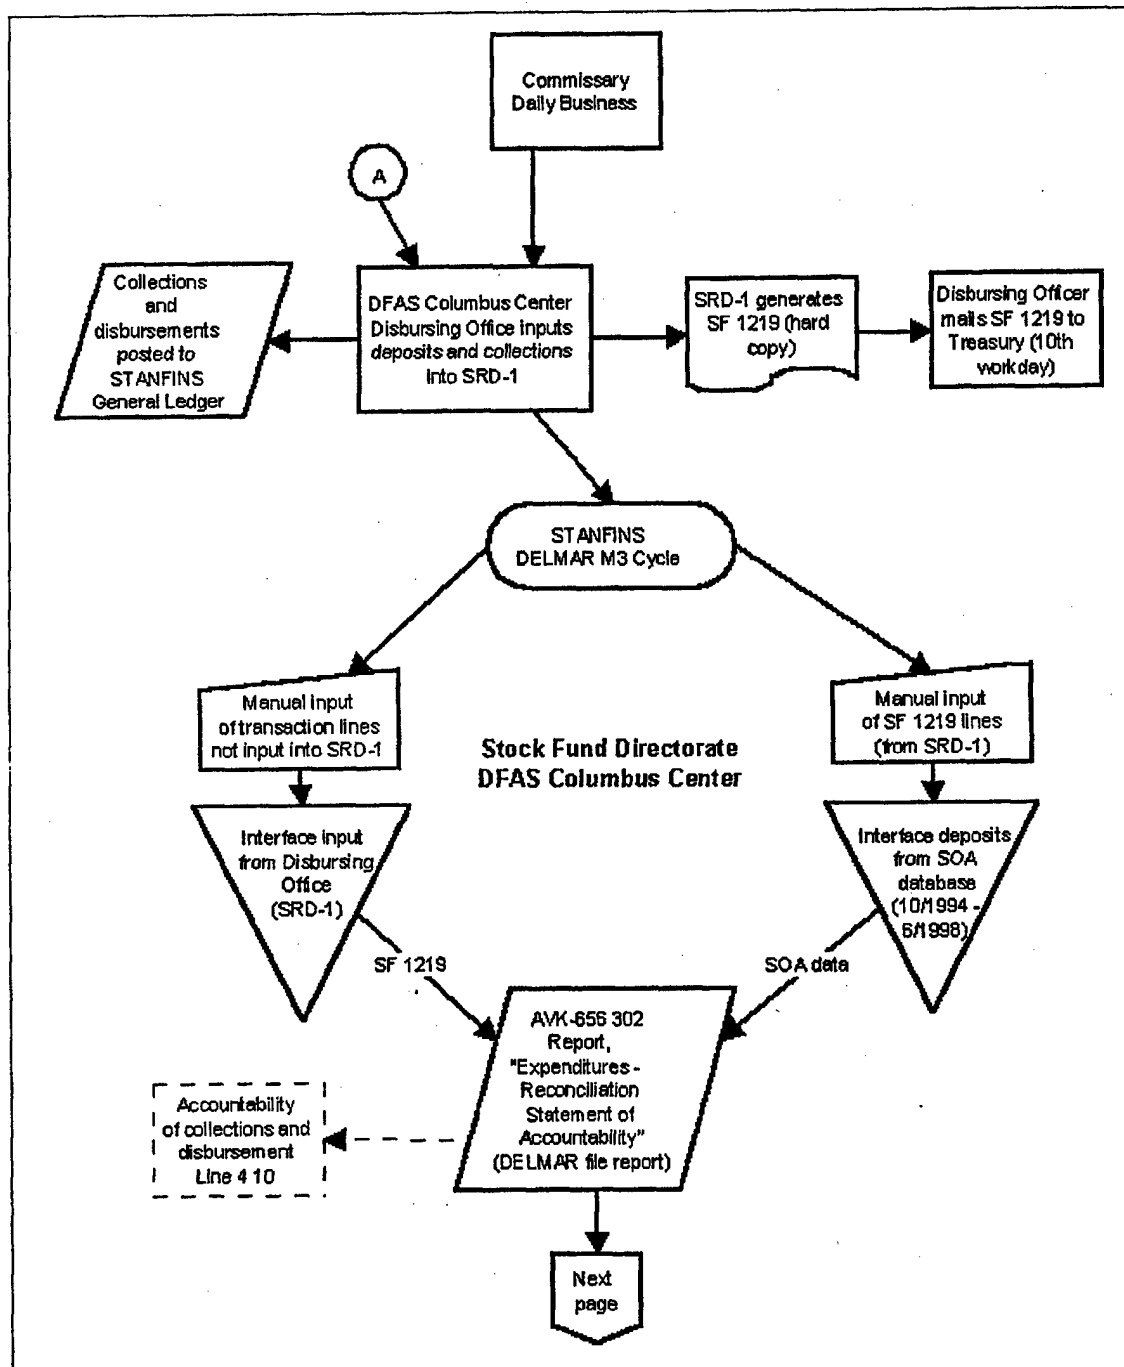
Commissary Daily Business

A

Collections and disbursements posted to STANFINS General Ledger

DFAS Columbus Center Disbursing Office inputs deposits and collections into SRD-1

SRD-1 generates SF 1219 (hard copy)

Disbursing Officer mails SF 1219 to Treasury (10th workday)

STANFINS DELMAR M3 Cycle

Manual input of transaction lines not input into SRD-1

Stock Fund Directorate DFAS Columbus Center

Manual input of SF 1219 lines (from SRD-1)

Interface input from Disbursing Office (SRD-1)

Interface deposits from SOA database (10/1994 - 6/1998)

SF 1219

SOA data

AVK-656 302 Report, "Expenditures - Reconciliation Statement of Accountability" (DELMAR file report)

Accountability of collections and disbursement Line 4 10

Next page